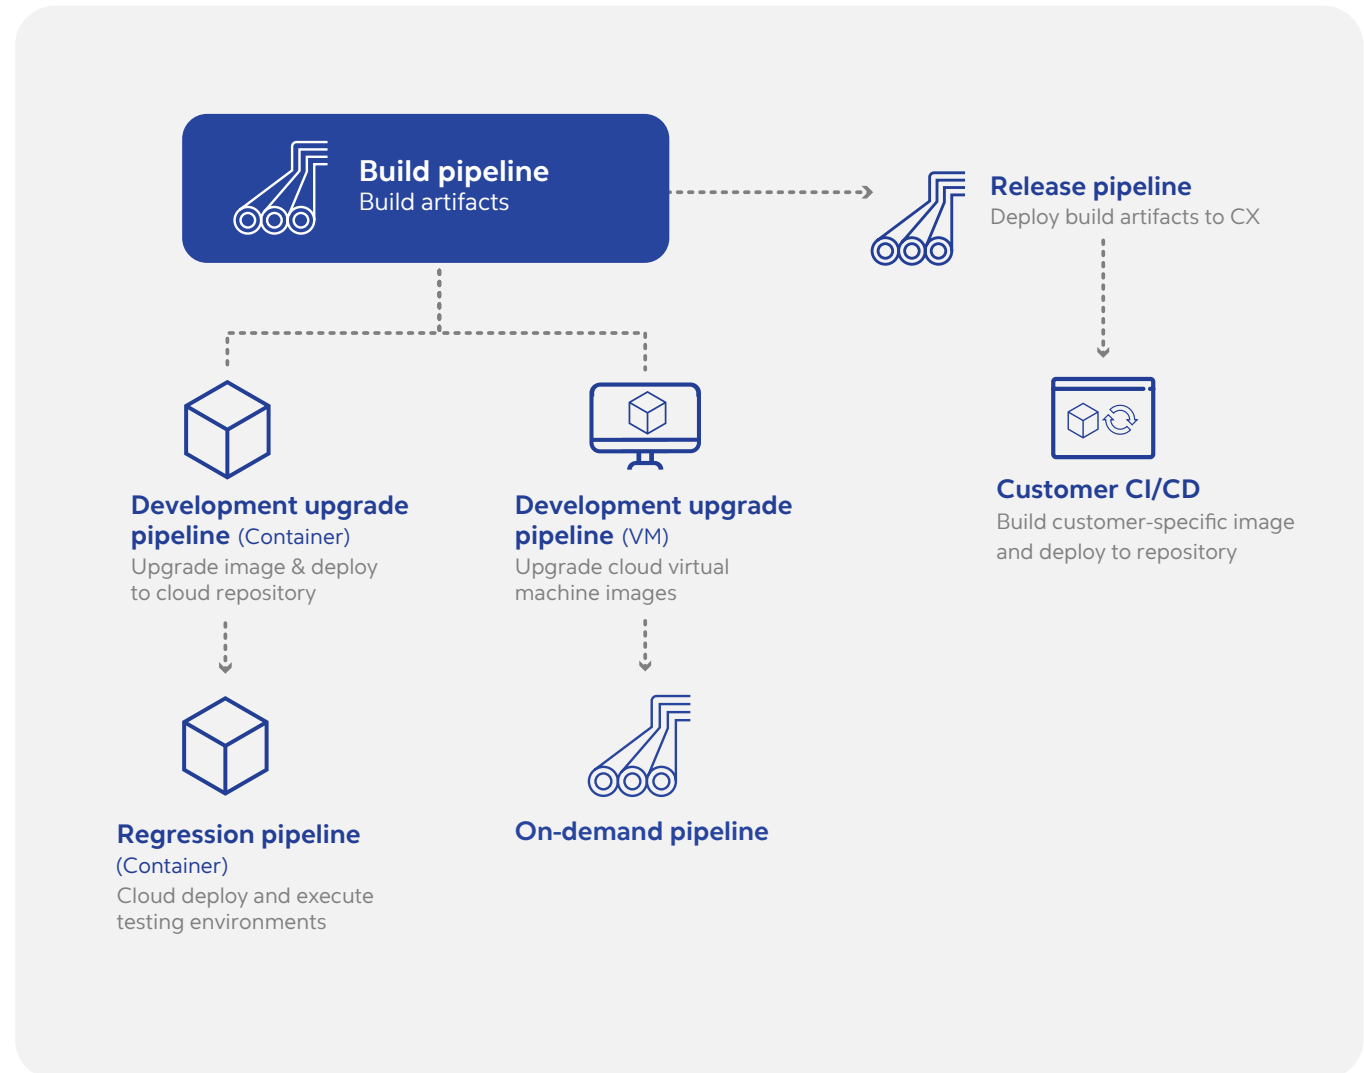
Build pipeline
Build artifacts

Release pipeline
Deploy build artifacts to CX

Development upgrade pipeline (Container)
Upgrade image & deploy to cloud repository

Development upgrade pipeline (VM)
Upgrade cloud virtual machine images

Customer CI/CD
Build customer-specific image and deploy to repository

Regression pipeline (Container)
Cloud deploy and execute testing environments

On-demand pipeline